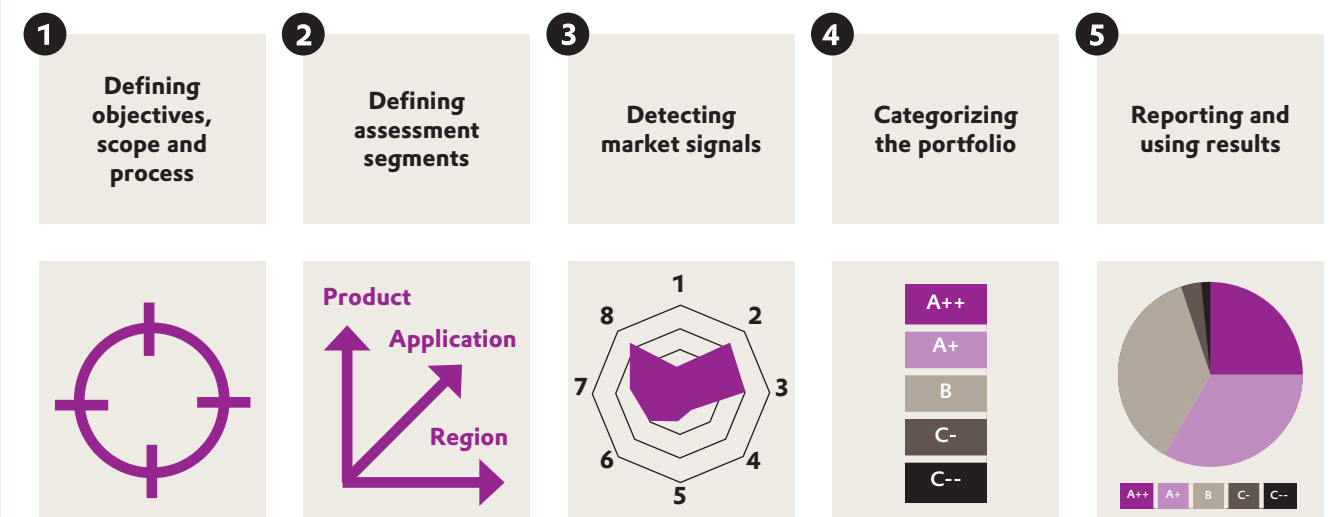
1

Defining objectives, scope and process

2

Defining assessment segments

3

Detecting market signals

4

Categorizing the portfolio

5

Reporting and using results

Product
Application
Region

1
2
3
4
5
6
7
8

A++
A+
B
C-
C--

A++
A+
B
C-
C--